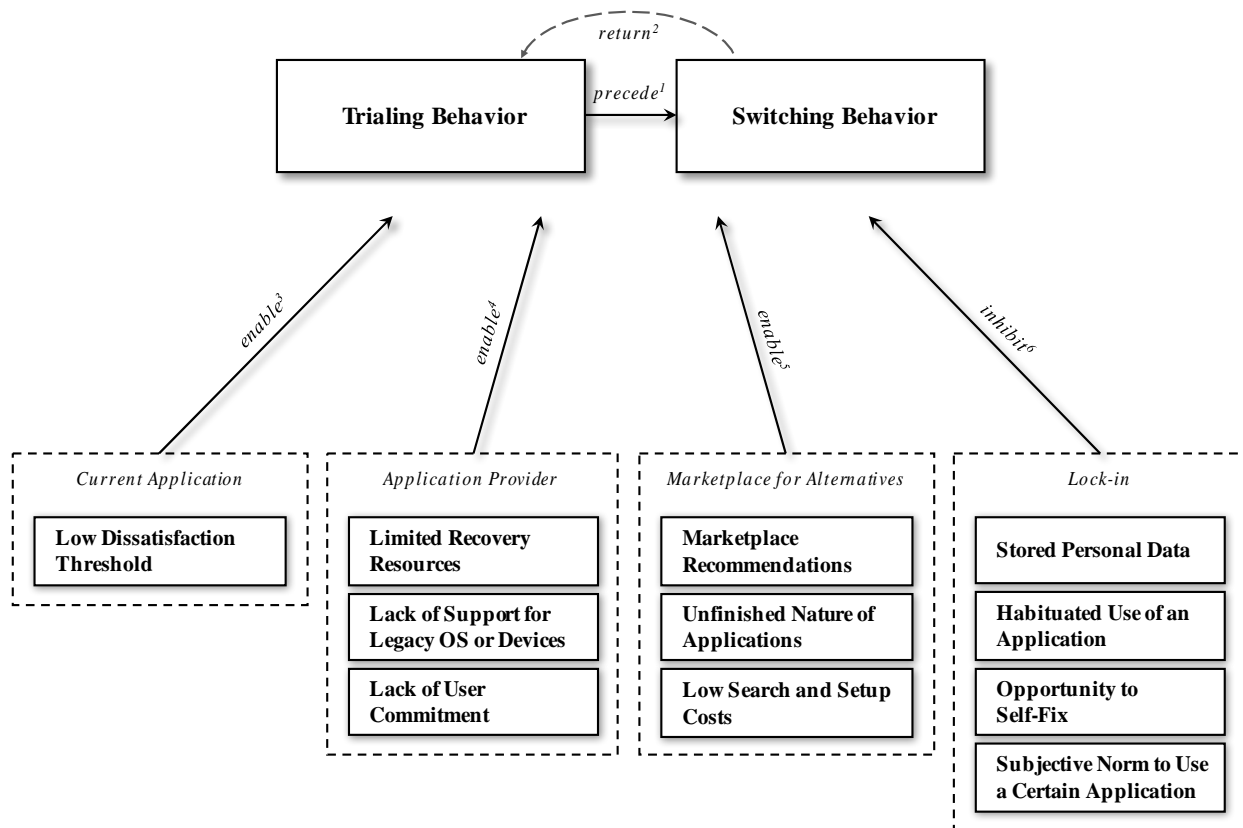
return$^2$

Trialing Behavior

precede$^1$

Switching Behavior

enable$^3$

enable$^4$

enable$^5$

inhibit$^6$

Current Application

Low Dissatisfaction Threshold

Application Provider

Limited Recovery Resources

Lack of Support for Legacy OS or Devices

Lack of User Commitment

Marketplace for Alternatives

Marketplace Recommendations

Unfinished Nature of Applications

Low Search and Setup Costs

Lock-in

Stored Personal Data

Habituated Use of an Application

Opportunity to Self-Fix

Subjective Norm to Use a Certain Application